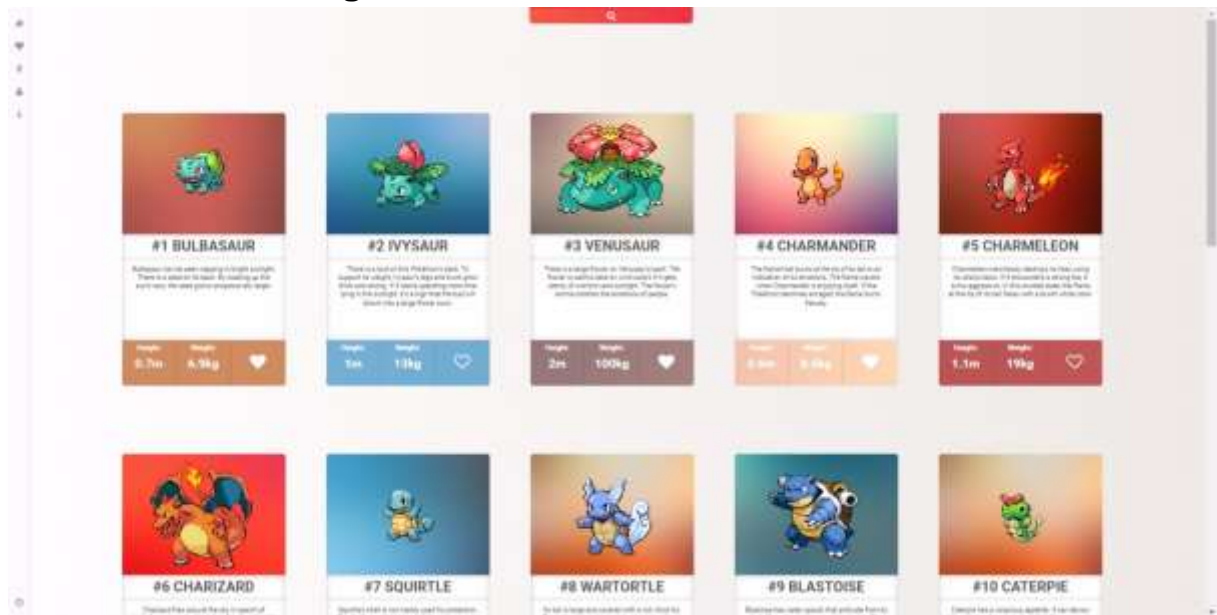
#1 BULBASAUR

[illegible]

Height 0.7m Weight 6.9kg

#2 IVYSAUR

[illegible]

Height 1m Weight 13kg

#3 VENUSAUR

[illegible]

Height 2m Weight 100kg

#4 CHARMANDER

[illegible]

Height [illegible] Weight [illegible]

#5 CHARMELEON

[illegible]

Height 1.1m Weight 19kg

#6 CHARIZARD

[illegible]

#7 SQUIRTLE

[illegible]

#8 WARTORTLE

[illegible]

#9 BLASTOISE

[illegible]

#10 CATERPIE

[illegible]